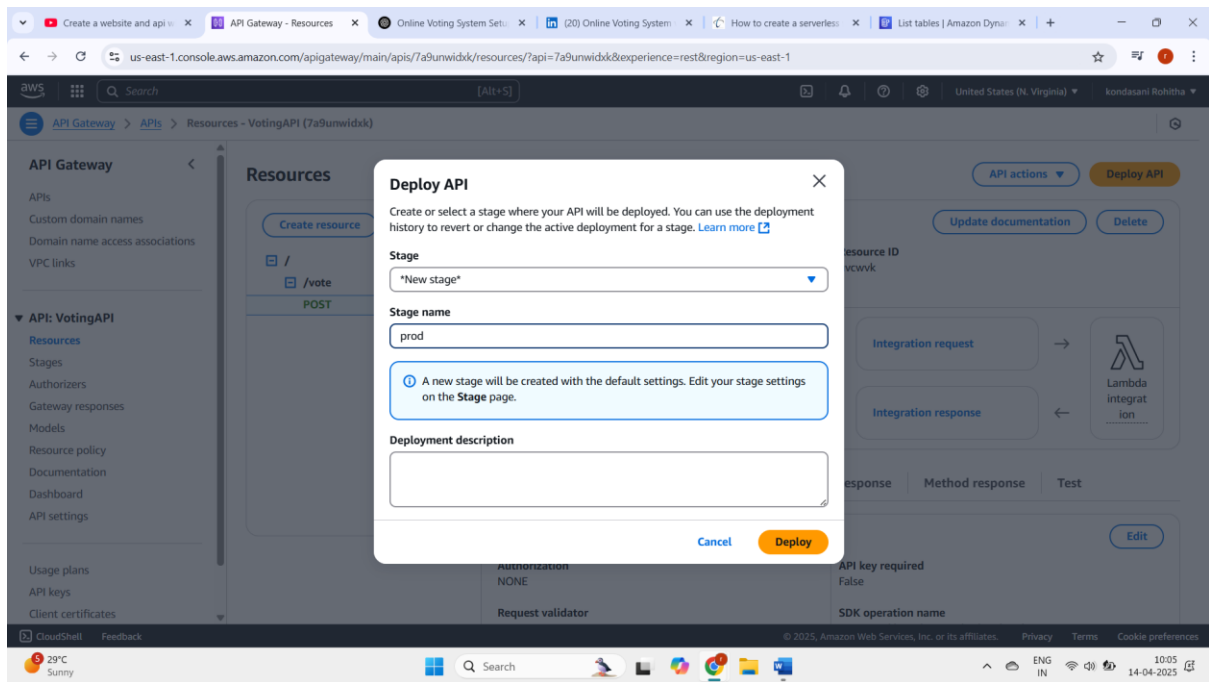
Create a website and api w ×
API Gateway - Resources ×
Online Voting System Setu ×
(20) Online Voting System ×
How to create a serverless ×
List tables | Amazon Dyna ×
+

us-east-1.console.aws.amazon.com/apigateway/main/apis/7a9unwidxk/resources/?api=7a9unwidxk&experience=rest&region=us-east-1

aws
Search
[Alt+S]
United States (N. Virginia) ▼
kondasani Rohitha ▼

API Gateway > APIs > Resources - VotingAPI (7a9unwidxk)

API Gateway
APIs
Custom domain names
Domain name access associations
VPC links

▼ API: VotingAPI
Resources
Stages
Authorizers
Gateway responses
Models
Resource policy
Documentation
Dashboard
API settings

Usage plans
API keys
Client certificates

Resources
Create resource
/
/vote
POST

API actions ▼
Deploy API
Update documentation
Delete
esource ID
vcwvk
Integration request
Lambda integration
Integration response
esponse
Method response
Test
Edit
Authorization
NONE
API key required
False
Request validator
SDK operation name

Deploy API

Create or select a stage where your API will be deployed. You can use the deployment history to revert or change the active deployment for a stage. Learn more

Stage
*New stage*

Stage name
prod

A new stage will be created with the default settings. Edit your stage settings on the Stage page.

Deployment description

Cancel
Deploy

CloudShell
Feedback
© 2025, Amazon Web Services, Inc. or its affiliates.
Privacy
Terms
Cookie preferences

29°C
Sunny
Search
ENG
IN
10:05
14-04-2025